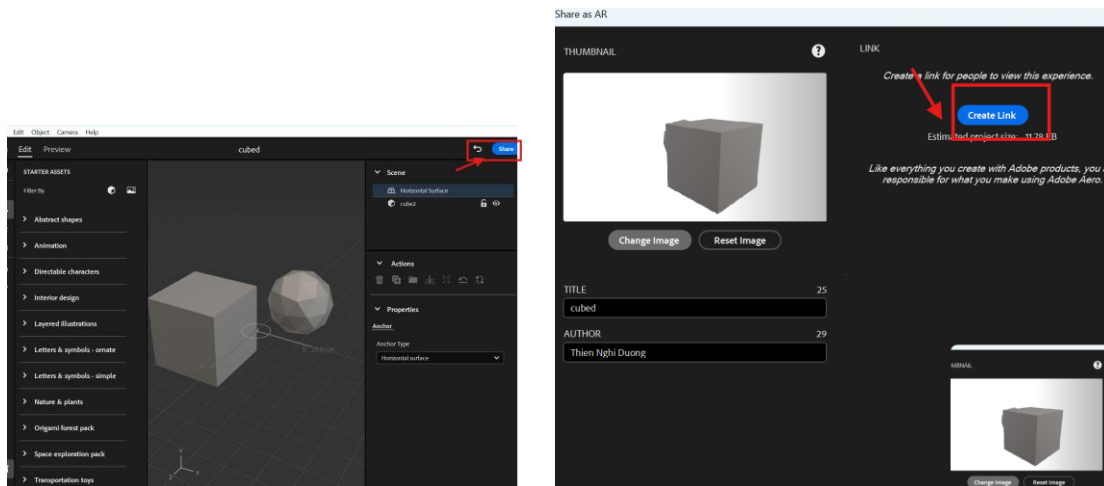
Edit Object Camera Help

Edit Preview

cubed

Share

STARTER ASSETS

Filter By

Abstract shapes

Animation

Directable characters

Interior design

Layered illustrations

Letters & symbols - ornate

Letters & symbols - simple

Nature & plants

Origami forest pack

Space exploration pack

Transportation toys

Scene

Horizontal Surface

cube2

Actions

Properties

Anchor

Anchor Type

Horizontal surface

Share as AR

THUMBNAIL

Change Image

Reset Image

TITLE 25

cubed

AUTHOR 29

Thien Nghi Duong

LINK

Create a link for people to view this experience.

Create Link

Estimated project size: 11.78 KB

Like everything you create with Adobe products, you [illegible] responsible for what you make using Adobe Aero.

THUMBNAIL

Change Image

Reset Image